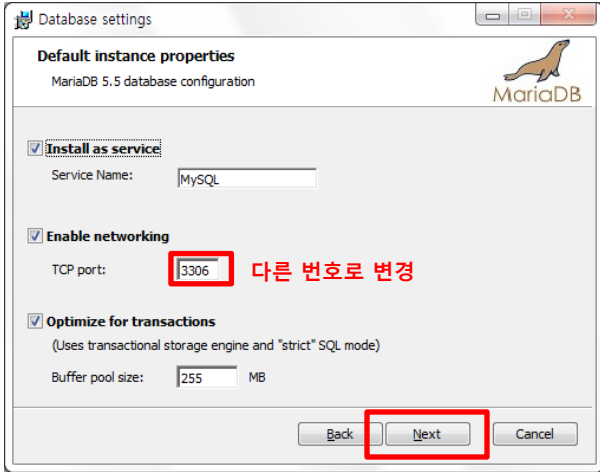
Database settings

Default instance properties

MariaDB 5.5 database configuration

MariaDB

Install as service

Service Name: MySQL

Enable networking

TCP port: 3306 다른 번호로 변경

Optimize for transactions

(Uses transactional storage engine and "strict" SQL mode)

Buffer pool size: 255 MB

Back Next Cancel